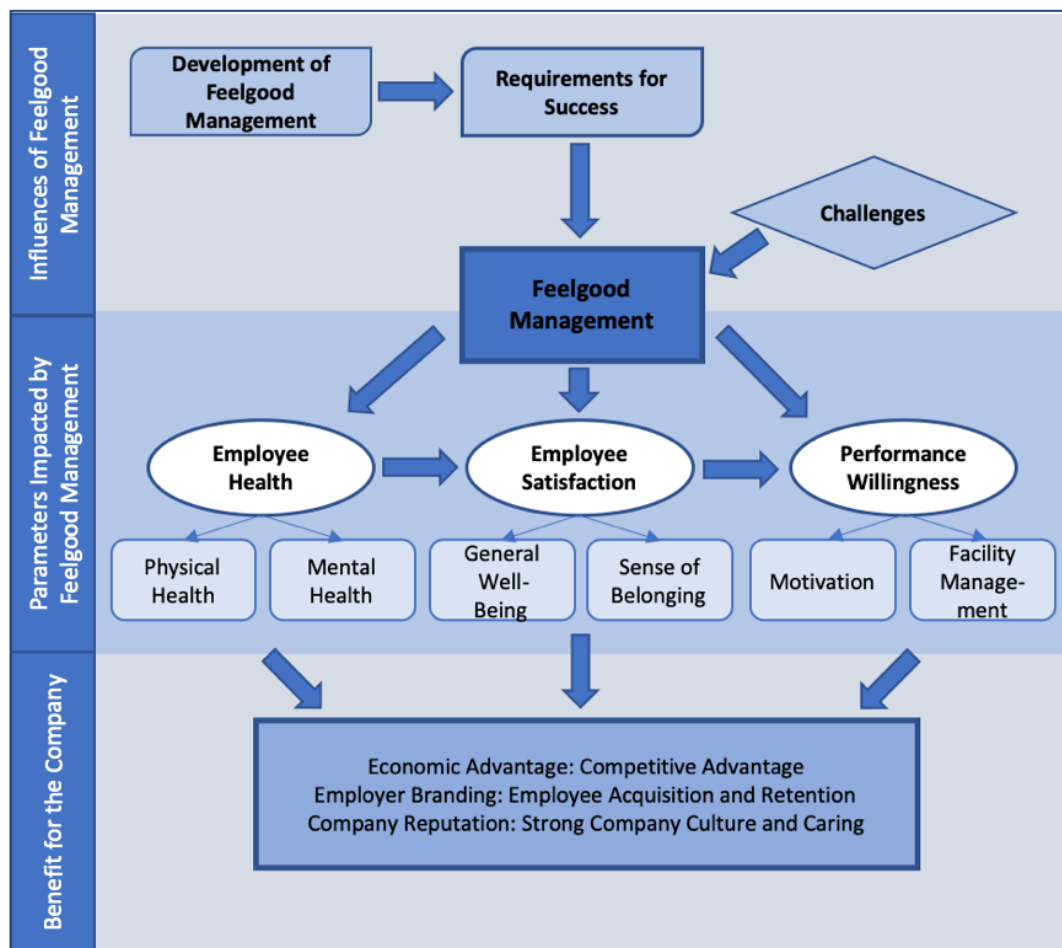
Influences of Feelgood Management

Development of Feelgood Management

Requirements for Success

Challenges

Feelgood Management

Parameters Impacted by Feelgood Management

Employee Health

Employee Satisfaction

Performance Willingness

Physical Health

Mental Health

General Well-Being

Sense of Belonging

Motivation

Facility Management

Benefit for the Company

Economic Advantage: Competitive Advantage
Employer Branding: Employee Acquisition and Retention
Company Reputation: Strong Company Culture and Caring